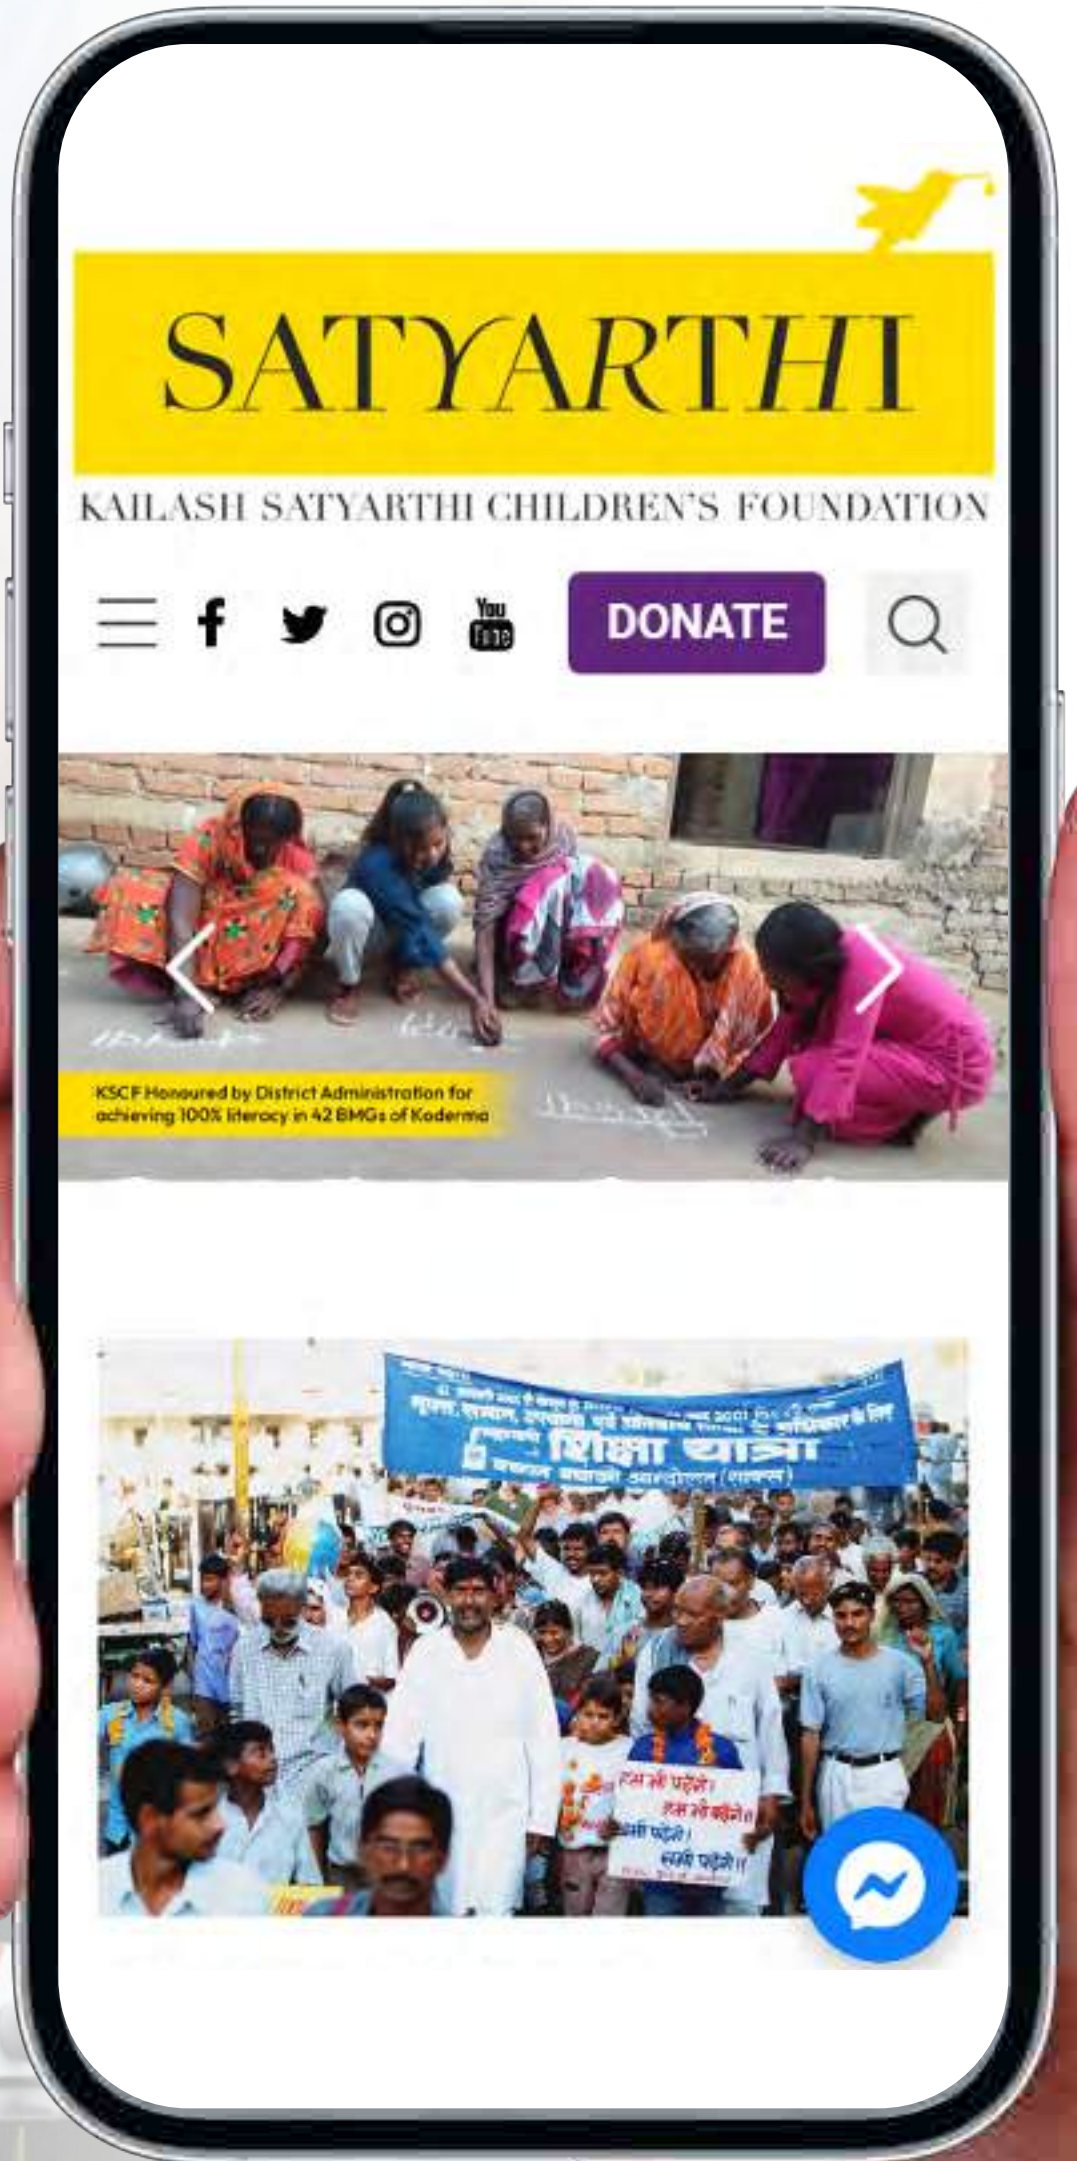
SATYARTHI

KAILASH SATYARTHI CHILDREN'S FOUNDATION

DONATE

KSCF Honoured by District Administration for achieving 100% literacy in 42 BMGs of Koderma

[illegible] शिक्षा यात्रा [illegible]

हम भी पढ़ेंगे। हम भी बढ़ेंगे। सभी पढ़ें। सभी बढ़ें।